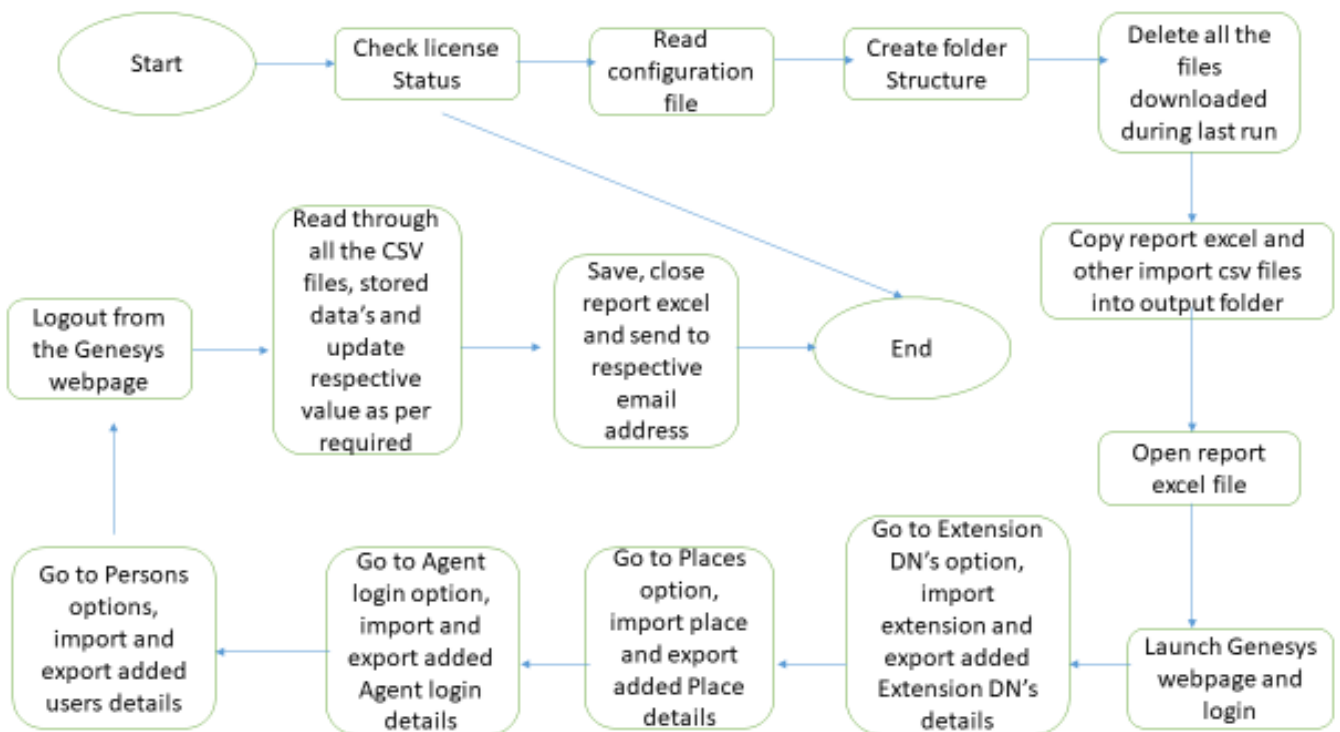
Start

Check license Status

Read configuration file

Create folder Structure

Delete all the files downloaded during last run

Copy report excel and other import csv files into output folder

Open report excel file

Launch Genesys webpage and login

Go to Extension DN's option, import extension and export added Extension DN's details

Go to Places option, import place and export added Place details

Go to Agent login option, import and export added Agent login details

Go to Persons options, import and export added users details

Logout from the Genesys webpage

Read through all the CSV files, stored data's and update respective value as per required

Save, close report excel and send to respective email address

End